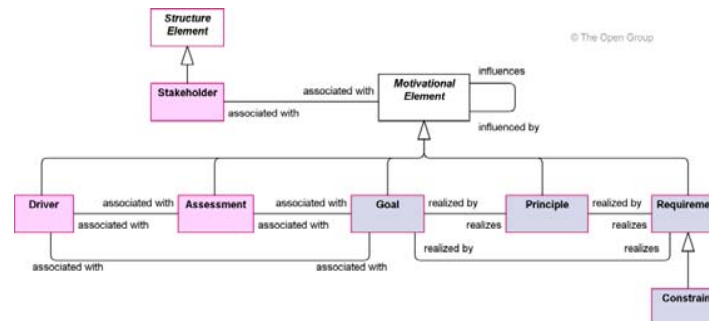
Structure Element

© The Open Group

Stakeholder

associated with

associated with

Motivational Element

influences

influenced by

Driver

associated with

associated with

Assessment

associated with

associated with

Goal

realized by

realizes

Principle

realized by

realizes

Requireme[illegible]

realized by

realizes

associated with

associated with

Constrai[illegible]